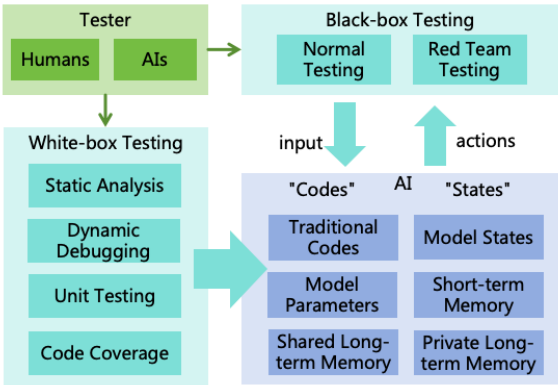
Tester

Humans

AIs

Black-box Testing

Normal Testing

Red Team Testing

input

actions

White-box Testing

Static Analysis

Dynamic Debugging

Unit Testing

Code Coverage

"Codes"

AI

"States"

Traditional Codes

Model States

Model Parameters

Short-term Memory

Shared Long-term Memory

Private Long-term Memory